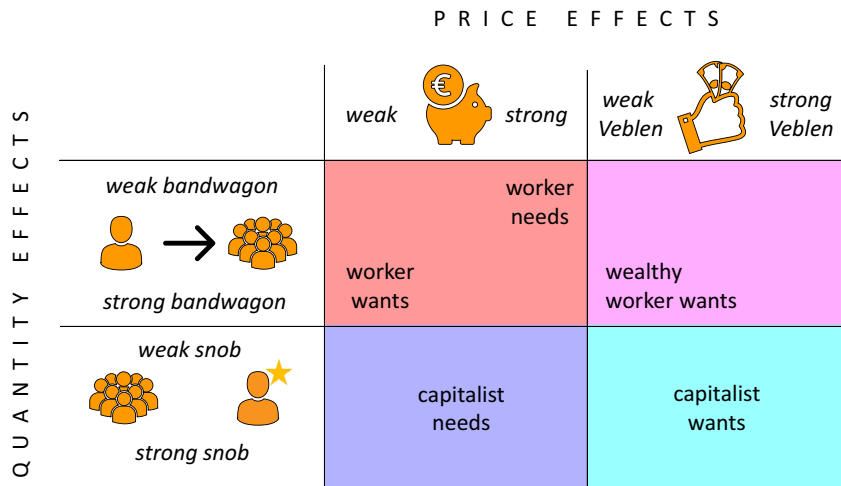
PRICE EFFECTS

QUANTITY EFFECTS

| | weak € strong | weak Veblen strong Veblen |
|---|---|---|
| weak bandwagon → strong bandwagon | worker needs worker wants | wealthy worker wants |
| weak snob strong snob | capitalist needs | capitalist wants |